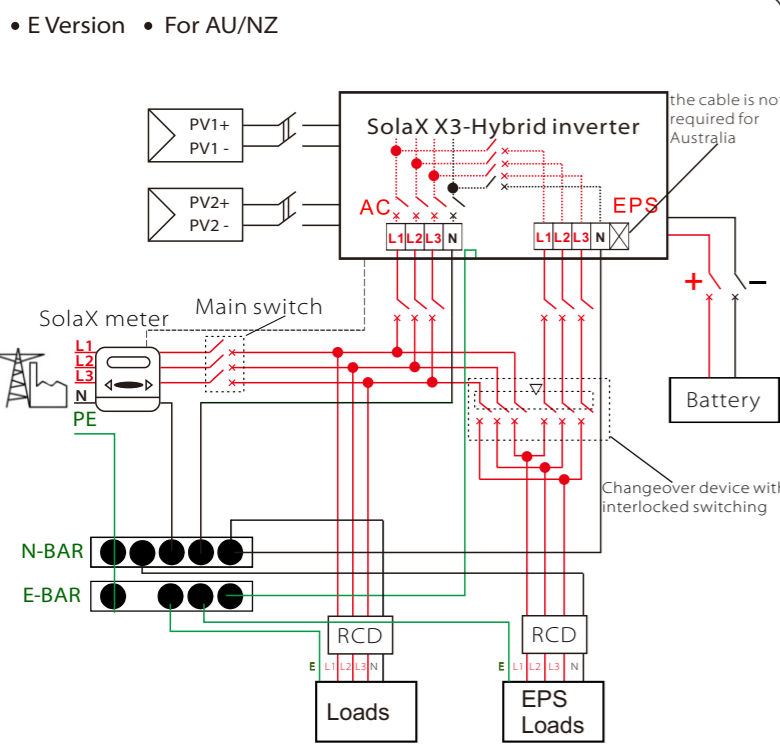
• E Version • For AU/NZ

SolaX X3-Hybrid inverter

the cable is no required for Australia

PV1+
PV1 -

PV2+
PV2 -

AC

EPS

L1 L2 L3 N

L1 L2 L3 N

+ −

Battery

SolaX meter

Main switch

L1
L2
L3
N
PE

Changeover device with interlocked switching

N-BAR

E-BAR

RCD

RCD

E L1 L2 L3 N

E L1 L2 L3 N

Loads

EPS Loads